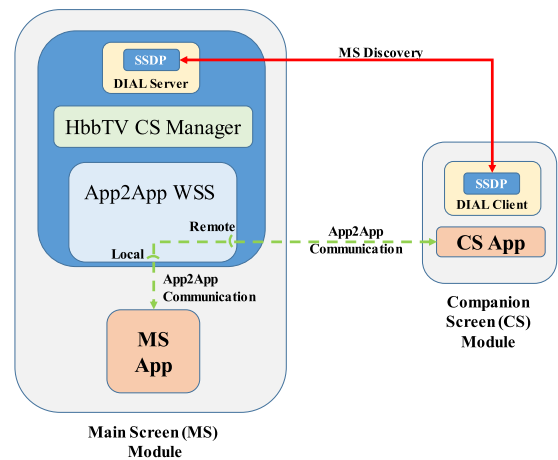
SSDP
DIAL Server

MS Discovery

HbbTV CS Manager

App2App WSS

Remote

Local

App2App Communication

App2App Communication

SSDP
DIAL Client

CS App

MS App

Companion Screen (CS) Module

Main Screen (MS) Module